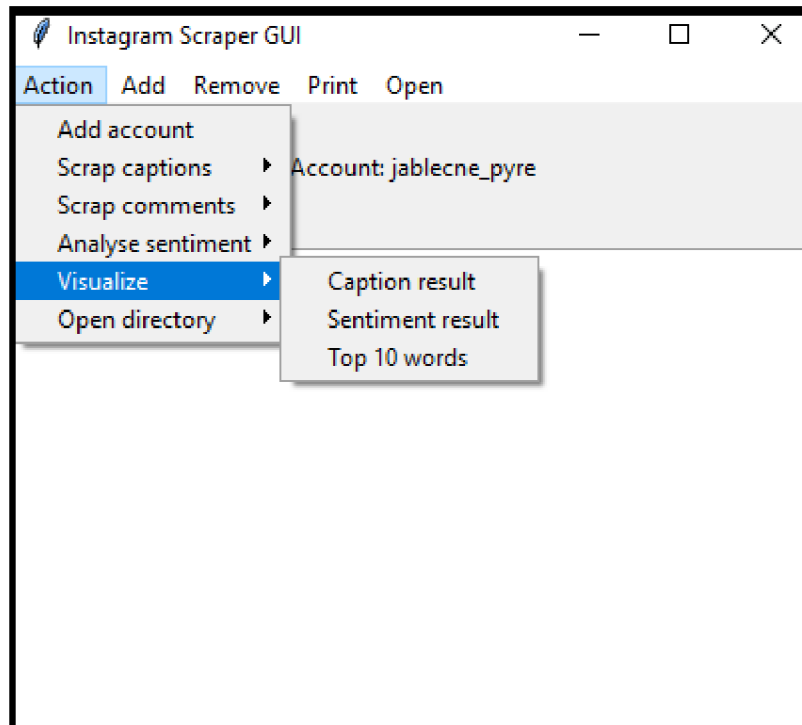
Instagram Scraper GUI

Action Add Remove Print Open

Add account
Scrap captions
Scrap comments
Analyse sentiment
Visualize
Open directory

Account: jablecne_pyre

Caption result
Sentiment result
Top 10 words